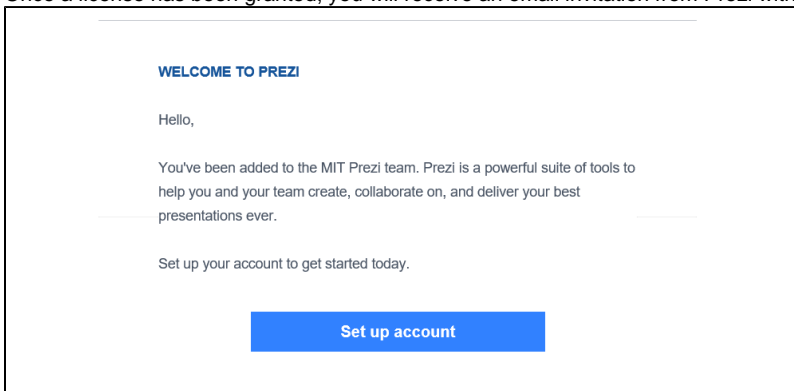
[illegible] a license has been granted, you will receive an email invitation from Prezi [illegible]

WELCOME TO PREZI

Hello,

You've been added to the MIT Prezi team. Prezi is a powerful suite of tools to help you and your team create, collaborate on, and deliver your best presentations ever.

Set up your account to get started today.

Set up account